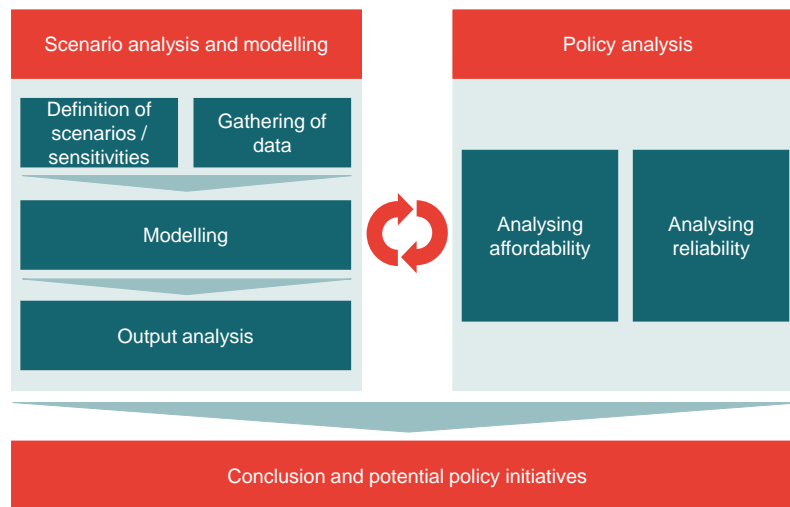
Scenario analysis and modelling

Definition of scenarios / sensitivities

Gathering of data

Modelling

Output analysis

Policy analysis

Analysing affordability

Analysing reliability

Conclusion and potential policy initiatives